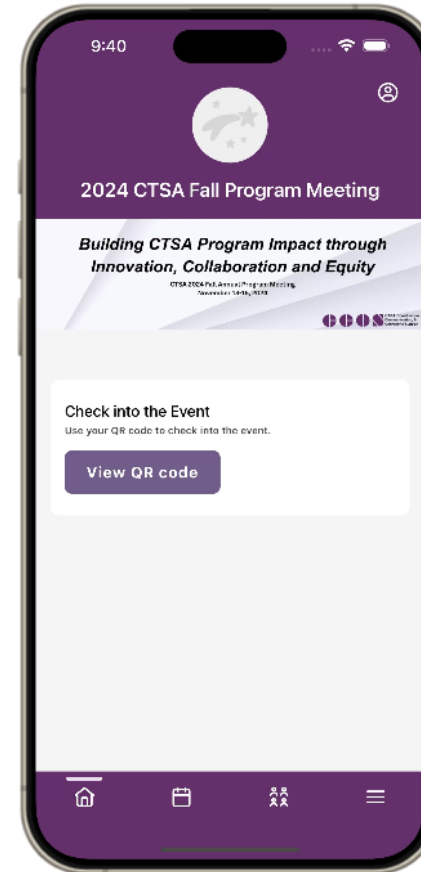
9:40

2024 CTSA Fall Program Meeting

Building CTSA Program Impact through Innovation, Collaboration and Equity

CTSA 2024 Fall Annual Program Meeting
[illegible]

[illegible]

Check into the Event
Use your QR code to check into the event.

View QR code